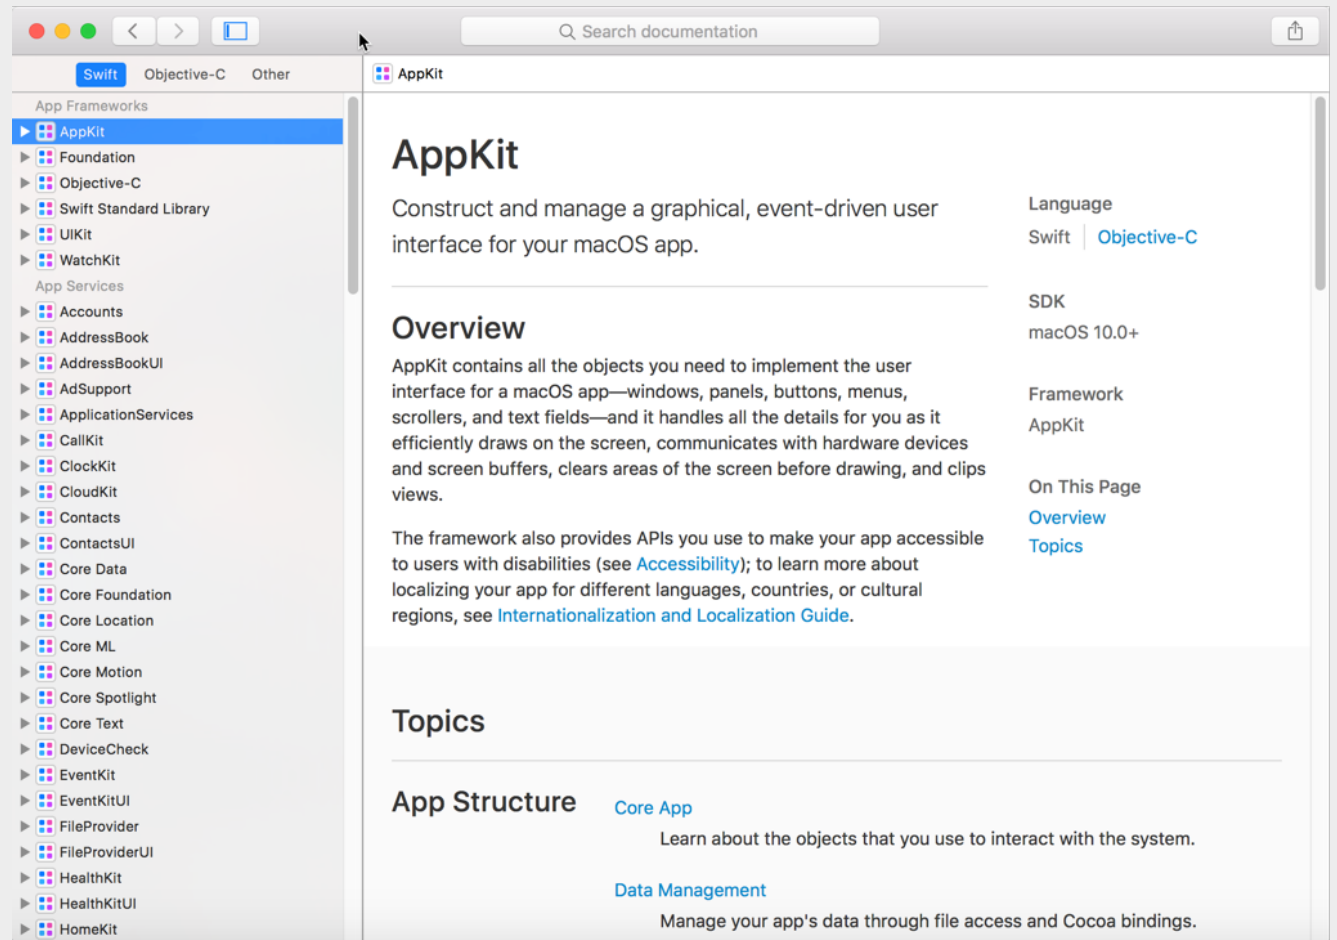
Search documentation

Swift Objective-C Other

AppKit

App Frameworks
AppKit
Foundation
Objective-C
Swift Standard Library
UIKit
WatchKit
App Services
Accounts
AddressBook
AddressBookUI
AdSupport
ApplicationServices
CallKit
ClockKit
CloudKit
Contacts
ContactsUI
Core Data
Core Foundation
Core Location
Core ML
Core Motion
Core Spotlight
Core Text
DeviceCheck
EventKit
EventKitUI
FileProvider
FileProviderUI
HealthKit
HealthKitUI
HomeKit

AppKit

Construct and manage a graphical, event-driven user interface for your macOS app.

Overview

AppKit contains all the objects you need to implement the user interface for a macOS app—windows, panels, buttons, menus, scrollers, and text fields—and it handles all the details for you as it efficiently draws on the screen, communicates with hardware devices and screen buffers, clears areas of the screen before drawing, and clips views.

The framework also provides APIs you use to make your app accessible to users with disabilities (see Accessibility); to learn more about localizing your app for different languages, countries, or cultural regions, see Internationalization and Localization Guide.

Language
Swift | Objective-C

SDK
macOS 10.0+

Framework
AppKit

On This Page
Overview
Topics

Topics

App Structure

Core App
Learn about the objects that you use to interact with the system.

Data Management
Manage your app's data through file access and Cocoa bindings.